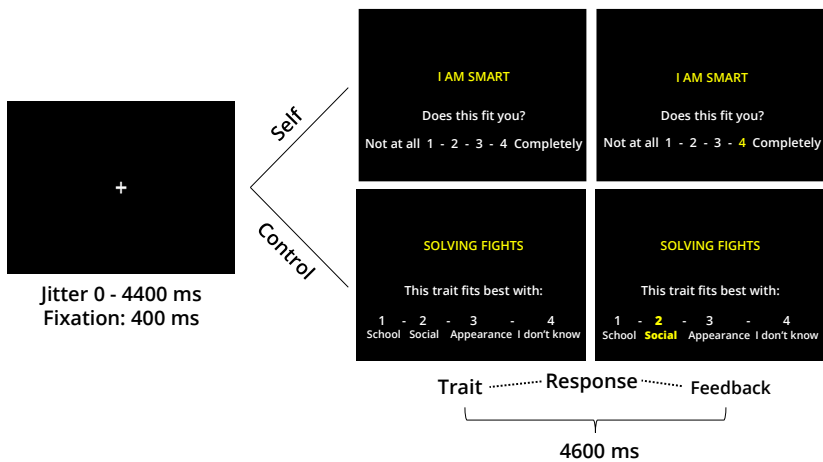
+

Jitter 0 - 4400 ms
Fixation: 400 ms

Self

Control

I AM SMART

Does this fit you?

Not at all 1 - 2 - 3 - 4 Completely

I AM SMART

Does this fit you?

Not at all 1 - 2 - 3 - 4 Completely

SOLVING FIGHTS

This trait fits best with:

1 - 2 - 3 - 4
School Social Appearance I don't know

SOLVING FIGHTS

This trait fits best with:

1 - 2 - 3 - 4
School Social Appearance I don't know

Trait Response Feedback

4600 ms